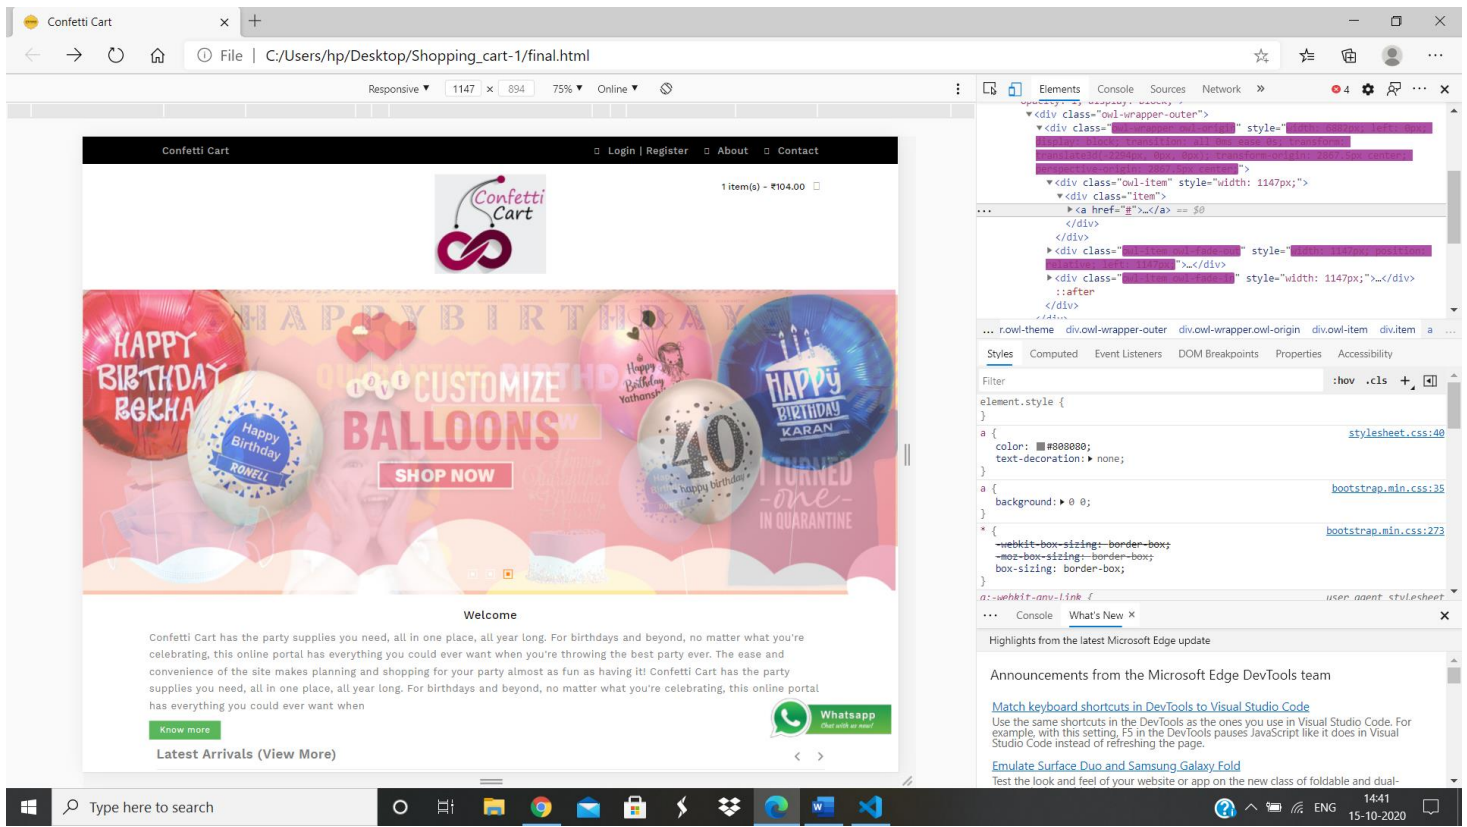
Confetti Cart ×
File | C:/Users/hp/Desktop/Shopping_cart-1/final.html

Responsive ▾ 1147 × 894 75% ▾ Online ▾

Confetti Cart Login | Register About Contact

1 item(s) - ₹104.00

Confetti Cart

HAPPY BIRTHDAY
HAPPY BIRTHDAY REKHA
Happy Birthday RONELL
CUSTOMIZE BALLOONS
SHOP NOW
Happy Birthday Yathansh
40 happy birthday
HAPPY BIRTHDAY KARAN
I TURNED -one- IN QUARANTINE

Welcome

Confetti Cart has the party supplies you need, all in one place, all year long. For birthdays and beyond, no matter what you're celebrating, this online portal has everything you could ever want when you're throwing the best party ever. The ease and convenience of the site makes planning and shopping for your party almost as fun as having it! Confetti Cart has the party supplies you need, all in one place, all year long. For birthdays and beyond, no matter what you're celebrating, this online portal has everything you could ever want when

Know more

Whatsapp Chat with us now!

Latest Arrivals (View More)

Elements Console Sources Network » 4

<div class="owl-wrapper-outer">
<div class="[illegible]" style="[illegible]">
<div class="owl-item" style="width: 1147px;">
<div class="item">
<a href="#">…</a> == $0
</div>
</div>
<div class="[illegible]" style="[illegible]">…</div>
<div class="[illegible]" style="width: 1147px;">…</div>
::after
</div>

… r.owl-theme div.owl-wrapper-outer div.owl-wrapper.owl-origin div.owl-item div.item a

Styles Computed Event Listeners DOM Breakpoints Properties Accessibility

Filter :hov .cls +

element.style {
}
a { stylesheet.css:40
color: #808080;
text-decoration: ▸ none;
}
a { bootstrap.min.css:35
background: ▸ 0 0;
}
* { bootstrap.min.css:273
-webkit-box-sizing: border-box;
-moz-box-sizing: border-box;
box-sizing: border-box;
}
a:-webkit-any-link { user agent stylesheet

Console What's New ×

Highlights from the latest Microsoft Edge update

Announcements from the Microsoft Edge DevTools team

Match keyboard shortcuts in DevTools to Visual Studio Code
Use the same shortcuts in the DevTools as the ones you use in Visual Studio Code. For example, with this setting, F5 in the DevTools pauses JavaScript like it does in Visual Studio Code instead of refreshing the page.

Emulate Surface Duo and Samsung Galaxy Fold
Test the look and feel of your website or app on the new class of foldable and dual-

Type here to search
ENG 14:41 15-10-2020